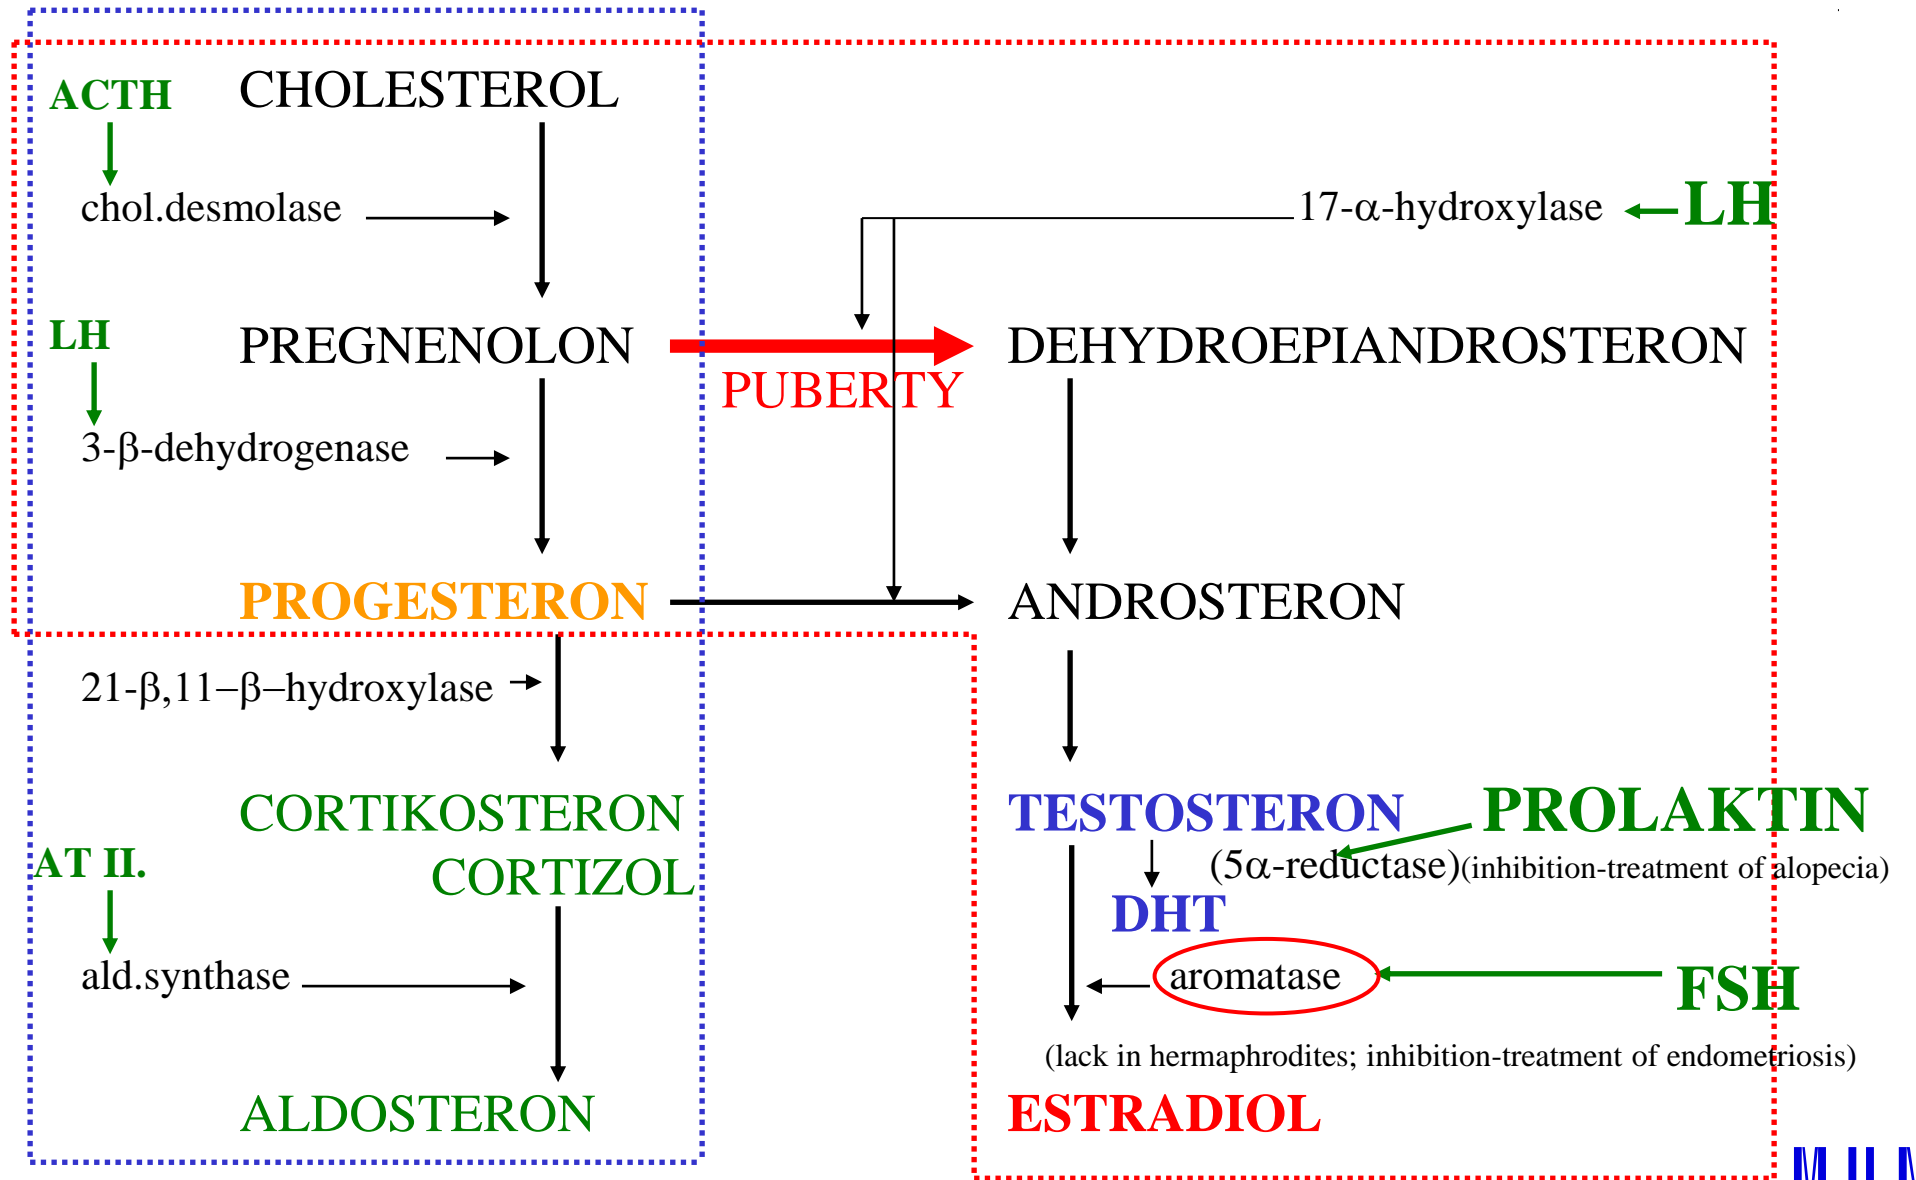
ACTH

CHOLESTEROL

chol.desmolase

17-α-hydroxylase

LH

LH

PREGNENOLON

DEHYDROEPIANDROSTERON

PUBERTY

3-β-dehydrogenase

PROGESTERON

ANDROSTERON

21-β,11–β–hydroxylase

CORTIKOSTERON

TESTOSTERON

PROLAKTIN

AT II.

CORTIZOL

(5α-reductase)(inhibition-treatment of alopecia)

DHT

ald.synthase

aromatase

FSH

(lack in hermaphrodites; inhibition-treatment of endometriosis)

ALDOSTERON

ESTRADIOL

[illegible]